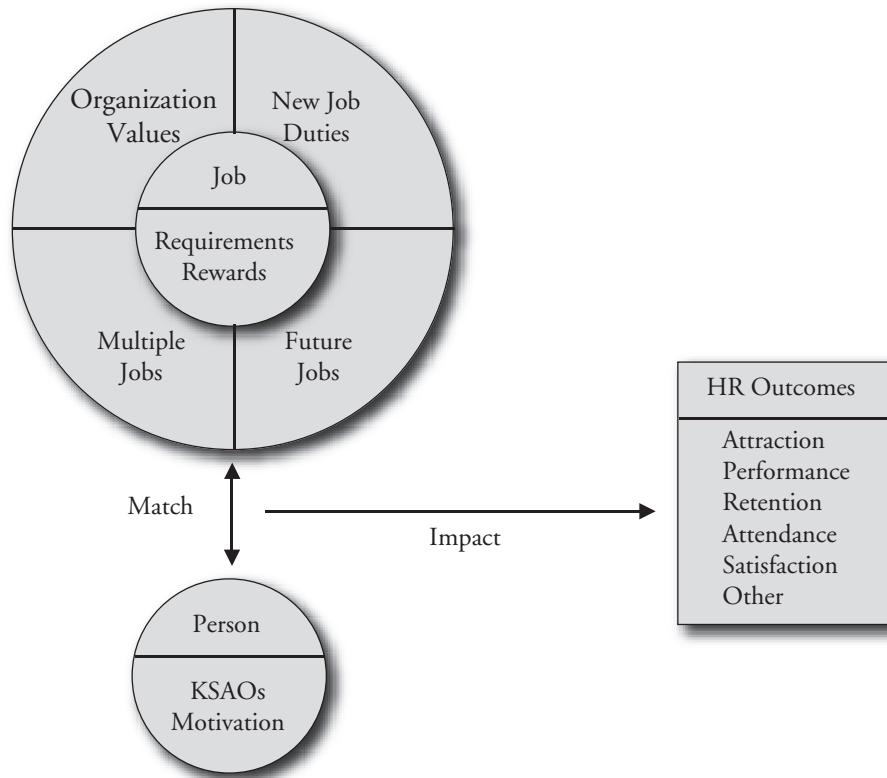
Organization Values

New Job Duties

Job

Requirements
Rewards

Multiple Jobs

Future Jobs

Match

Impact

Person

KSAOs
Motivation

HR Outcomes

Attraction
Performance
Retention
Attendance
Satisfaction
Other